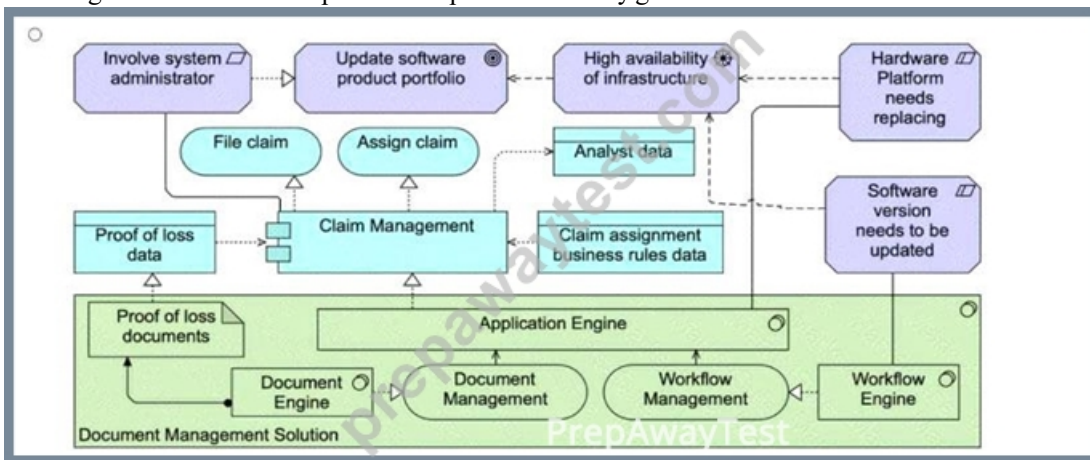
Involve system administrator

Update software product portfolio

High availability of infrastructure

Hardware Platform needs replacing

File claim

Assign claim

Analyst data

Software version needs to be updated

Proof of loss data

Claim Management

Claim assignment business rules data

Proof of loss documents

Application Engine

Document Engine

Document Management

Workflow Management

Workflow Engine

Document Management Solution

prepawaytest.com

PrepAwayTest